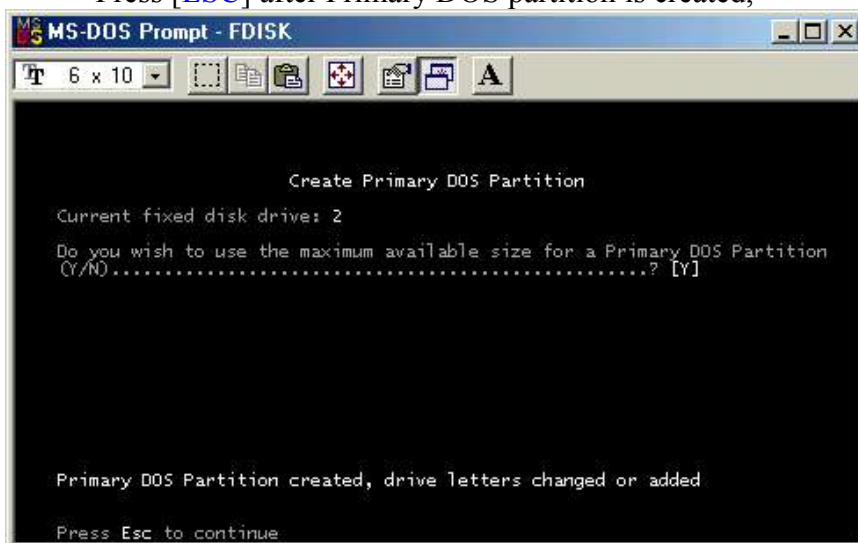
Press [ESC] after Primary DOS partition is created,

MS-DOS Prompt - FDISK

6 x 10

A

Create Primary DOS Partition

Current fixed disk drive: 2

Do you wish to use the maximum available size for a Primary DOS Partition (Y/N)...................................................? [Y]

Primary DOS Partition created, drive letters changed or added

Press Esc to continue